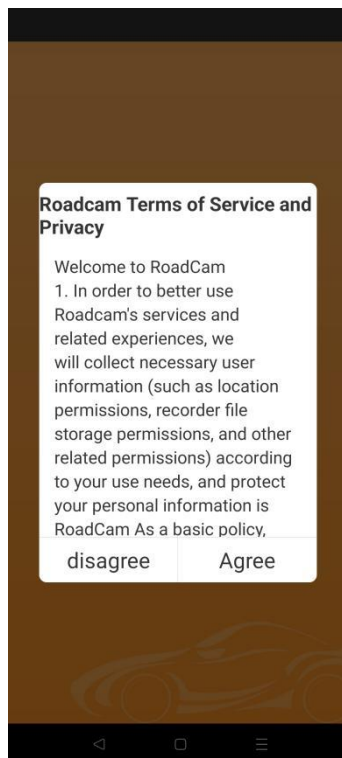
Roadcam Terms of Service and Privacy

Welcome to RoadCam
1. In order to better use Roadcam's services and related experiences, we will collect necessary user information (such as location permissions, recorder file storage permissions, and other related permissions) according to your use needs, and protect your personal information is RoadCam As a basic policy,

disagree
Agree